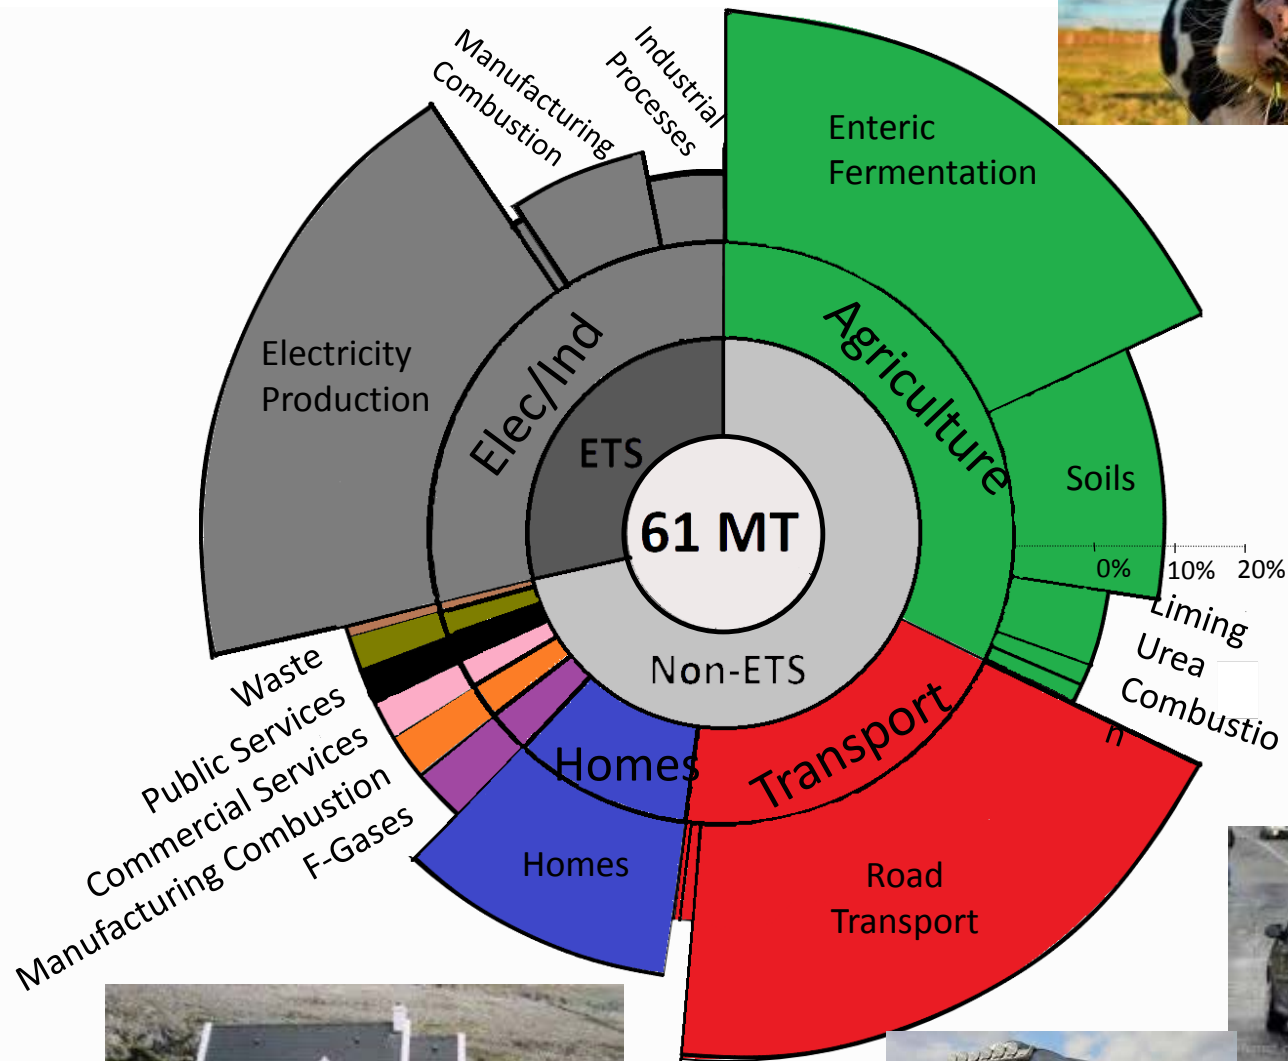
Manufacturing Combustion
Industrial Processes
Enteric Fermentation
Electricity Production
Elec/Ind
Agriculture
ETS
Soils
61 MT
0%
10%
20%
Liming
Urea
Combustion
Non-ETS
Waste
Public Services
Commercial Services
Manufacturing Combustion
F-Gases
Homes
Transport
Homes
Road Transport